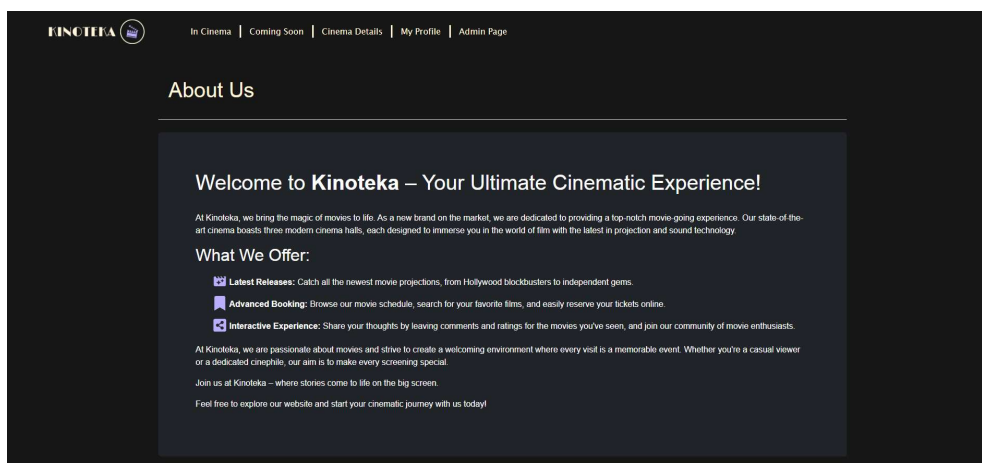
KINOTEKA

In Cinema | Coming Soon | Cinema Details | My Profile | Admin Page

About Us

Welcome to **Kinoteka** – Your Ultimate Cinematic Experience!

At Kinoteka, we bring the magic of movies to life. As a new brand on the market, we are dedicated to providing a top-notch movie-going experience. Our state-of-the-art cinema boasts three modern cinema halls, each designed to immerse you in the world of film with the latest in projection and sound technology.

What We Offer:

**Latest Releases:** Catch all the newest movie projections, from Hollywood blockbusters to independent gems.

**Advanced Booking:** Browse our movie schedule, search for your favorite films, and easily reserve your tickets online.

**Interactive Experience:** Share your thoughts by leaving comments and ratings for the movies you've seen, and join our community of movie enthusiasts.

At Kinoteka, we are passionate about movies and strive to create a welcoming environment where every visit is a memorable event. Whether you're a casual viewer or a dedicated cinephile, our aim is to make every screening special.

Join us at Kinoteka – where stories come to life on the big screen.

Feel free to explore our website and start your cinematic journey with us today!